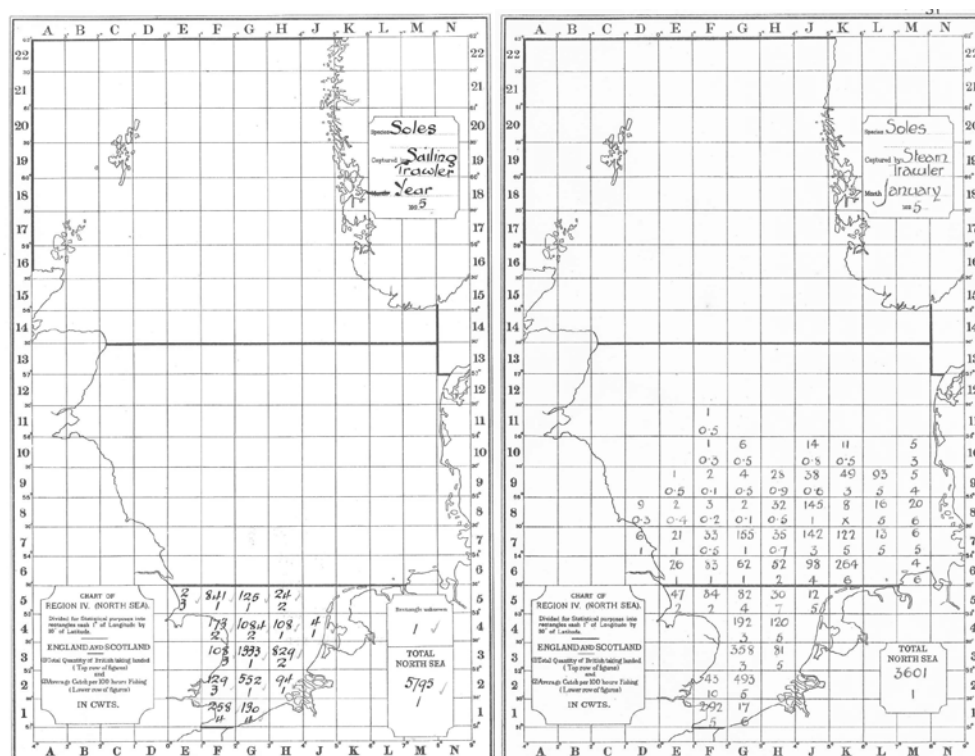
A B C D E F G H J K L M N

22 21 20 19 18 17 16 15 14 13 12 11 10 9 8 7 6 5 4 3 2 1

Species Soles
Captured by Sailing Trawler
Month Year
192 5

CHART OF REGION IV. (NORTH SEA).
Divided for Statistical purposes into rectangles each 1° of Longitude by 30' of Latitude.
ENGLAND AND SCOTLAND
(1) Total Quantity of British fishing landed (Top row of figures)
and
(2) Average Catch per 100 hours Fishing (Lower row of figures)
IN CWTS.

2 3
841 1
125 1
214 2
173 2
1084 2
108 1
4 1
108 3
1993 1
824 2
129 3
552 1
91 1
258 11
190 11

Rectangle unknown
1

TOTAL NORTH SEA
5795
1

A B C D E F G H J K L M N

A B C D E F G H J K L M N

22 21 20 19 18 17 16 15 14 13 12 11 10 9 8 7 6 5 4 3 2 1

Species Soles
Captured by Steam Trawler
Month January
192 5

1
0.5
1 6 14 11 5
0.3 0.5 0.8 0.5 3
1 2 4 28 38 49 93 5
0.5 0.1 0.5 0.9 0.6 3 5 4
9 2 3 2 32 145 8 16 20
0.3 0.4 0.2 0.1 0.5 1 x 5 6
6 21 33 155 35 142 127 13 6
1 1 0.5 1 0.7 3 5 5 5
26 33 62 52 98 264 4
1 1 1 2 4 6 6
47 34 82 30 12
2 2 4 7 5
192 120
3 6
358 81
3 5
543 493
10 6
292 17
5 6

CHART OF REGION IV. (NORTH SEA).
Divided for Statistical purposes into rectangles each 1° of Longitude by 30' of Latitude.
ENGLAND AND SCOTLAND
(1) Total Quantity of British fishing landed (Top row of figures)
and
(2) Average Catch per 100 hours Fishing (Lower row of figures)
IN CWTS.

TOTAL NORTH SEA
3601
1

A B C D E F G H J K L M N